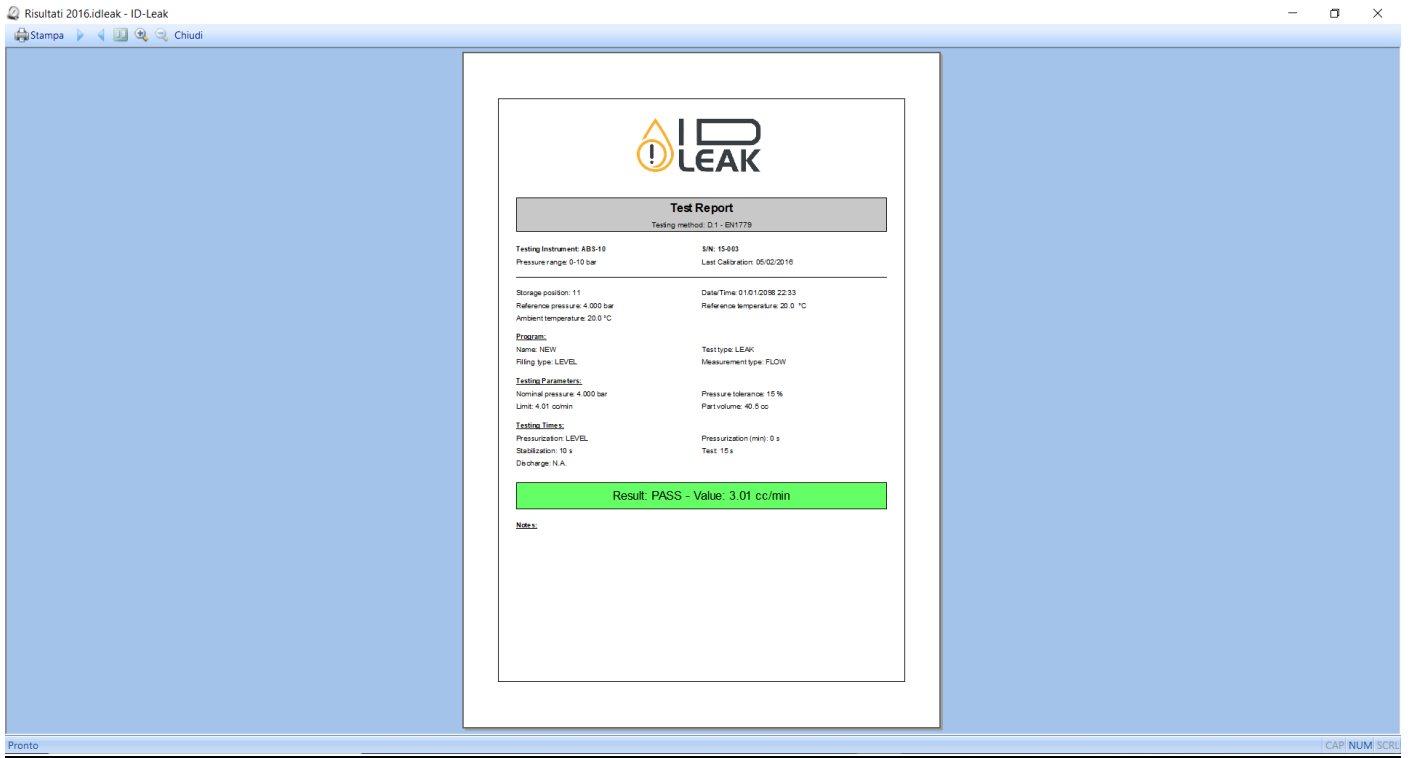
Risultati 2016.idleak - ID-Leak

Stampa Chiudi

ID LEAK

Test Report

Testing method: D.1 - EN1779

Testing Instrument: ABS-10
S/N: 15-003
Pressure range: 0-10 bar
Last Calibration: 05/02/2016

Storage position: 11
Date/Time: 01/01/2098 22:33
Reference pressure: 4.000 bar
Reference temperature: 20.0 °C
Ambient temperature: 20.0 °C

Program:
Name: NEW
Test type: LEAK
Filling type: LEVEL
Measurement type: FLOW

Testing Parameters:
Nominal pressure: 4.000 bar
Pressure tolerance: 15 %
Limit: 4.01 cc/min
Part volume: 40.5 cc

Testing Times:
Pressurization: LEVEL
Pressurization (min): 0 s
Stabilization: 10 s
Test: 15 s
Discharge: N.A.

Result: PASS - Value: 3.01 cc/min

Notes:

Pronto

CAP NUM SCRL